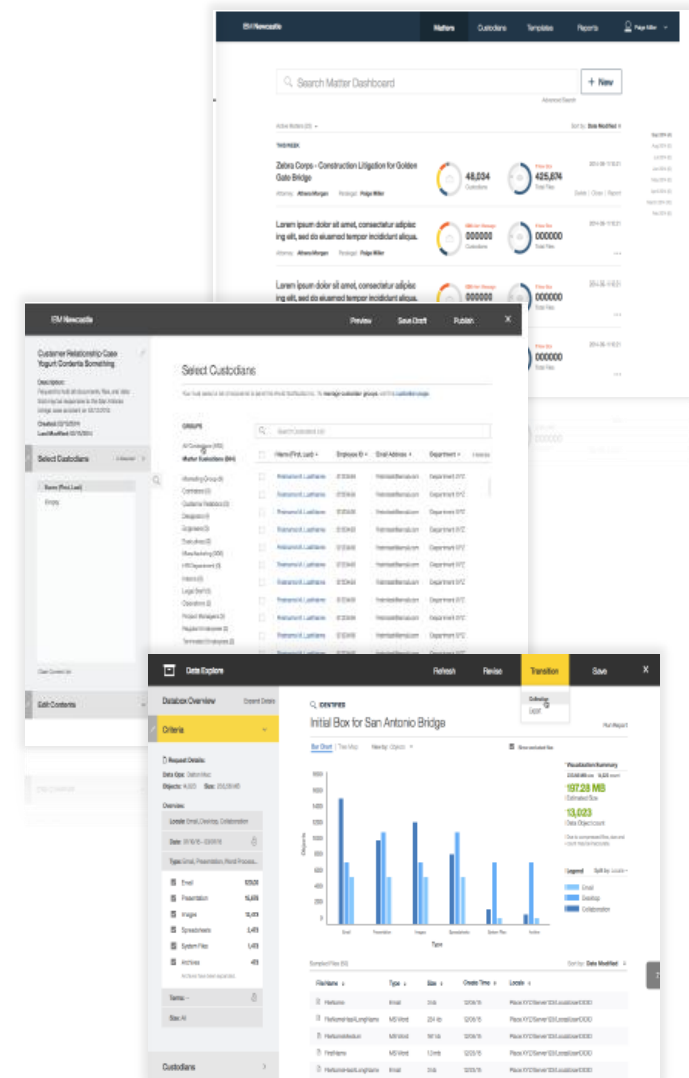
EM Newcastle

Matters

Custodians

Templates

Reports

Paige Miller

Search Matter Dashboard

+ New

Advanced Search

Zebra Corps - Construction Litigation for Golden Gate Bridge

48,034

Custodians

425,674

Total Files

Attorney: Athena Morgan

Paralegal: Paige Miller

Lorem ipsum dolor sit amet, consectetur adipiscing elit, sed do eiusmod tempor incididunt aliqua.

000000

000000

Lorem ipsum dolor sit amet, consectetur adipiscing elit, sed do eiusmod tempor incididunt aliqua.

000000

000000

EM Newcastle

Preview

Save Draft

Publish

Customer Relationship Case Yogurt Contents Something

Select Custodians

Edit Contents

Select Custodians

GROUPS

Search Custodian List

All Custodians

Matter Custodians

Name (First, Last)

Employee ID

Email Address

Department

Data Explorer

Refresh

Revise

Transition

Save

Databox Overview

Criteria

Custodians

Initial Box for San Antonio Bridge

Visualization Summary

197.28 MB

Estimated Size

13,023

Data Object Count

Legend

Email

Desktop

Collaboration

Email

Presentation

Images

Spreadsheets

System Files

Archives

File Name

Type

Size

Create Time

Locale